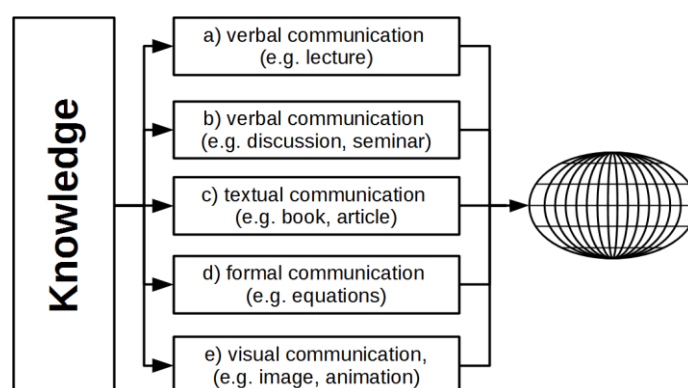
Knowledge

a) verbal communication (e.g. lecture)

b) verbal communication (e.g. discussion, seminar)

c) textual communication (e.g. book, article)

d) formal communication (e.g. equations)

e) visual communication, (e.g. image, animation)